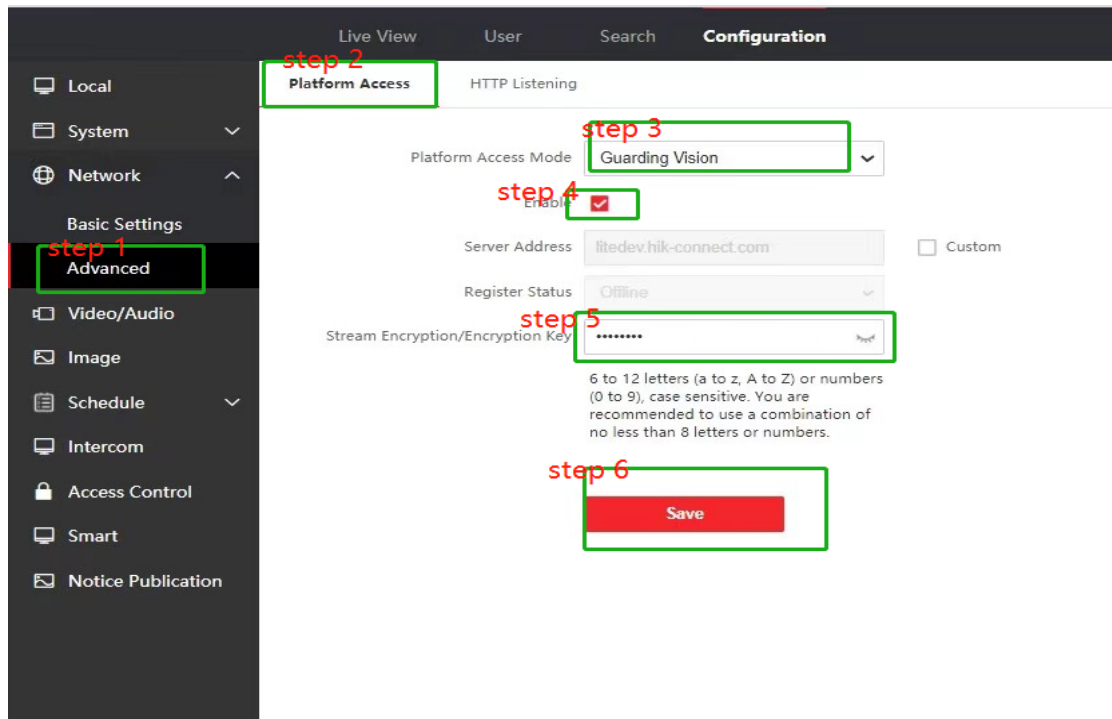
Live View User Search Configuration

Local
System
Network
Basic Settings
step 1
Advanced
Video/Audio
Image
Schedule
Intercom
Access Control
Smart
Notice Publication

step 2
Platform Access HTTP Listening

step 3
Platform Access Mode Guarding Vision
step 4
Enable
Server Address litedev.hik-connect.com Custom
Register Status Offline
step 5
Stream Encryption/Encryption Key ••••••••
6 to 12 letters (a to z, A to Z) or numbers (0 to 9), case sensitive. You are recommended to use a combination of no less than 8 letters or numbers.

step 6
Save